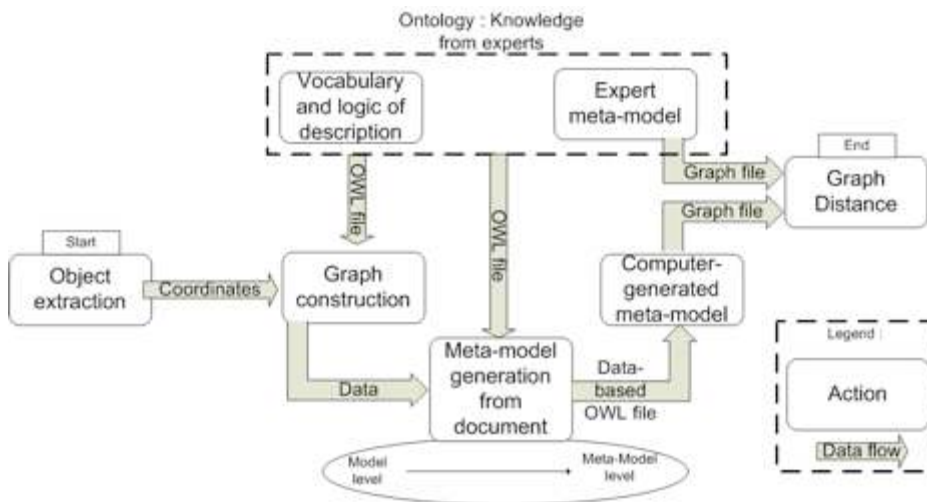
Ontology : Knowledge from experts

Vocabulary and logic of description

Expert meta-model

End

Graph file

Graph Distance

OWL file

OWL file

Graph file

Start

Object extraction

Coordinates

Graph construction

Computer-generated meta-model

Legend :

Data

Meta-model generation from document

Data-based OWL file

Action

Data flow

Model level

Meta-Model level